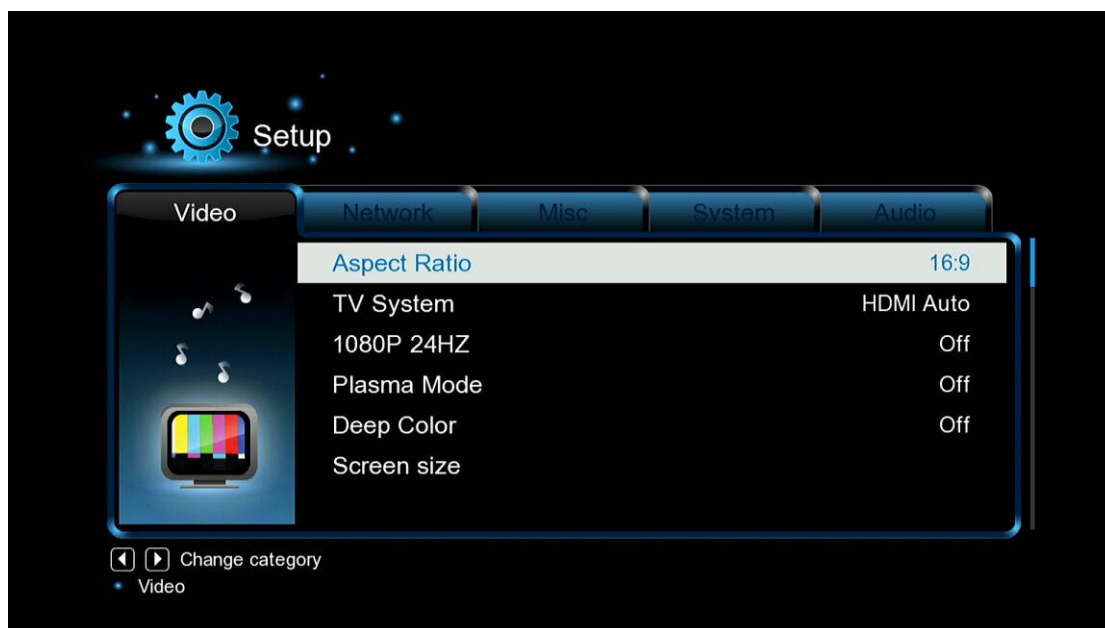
Setup

Video | Network | Misc | System | Audio

| | |
|---|---|
| Aspect Ratio | 16:9 |
| TV System | HDMI Auto |
| 1080P 24HZ | Off |
| Plasma Mode | Off |
| Deep Color | Off |
| Screen size | |

Change category
Video